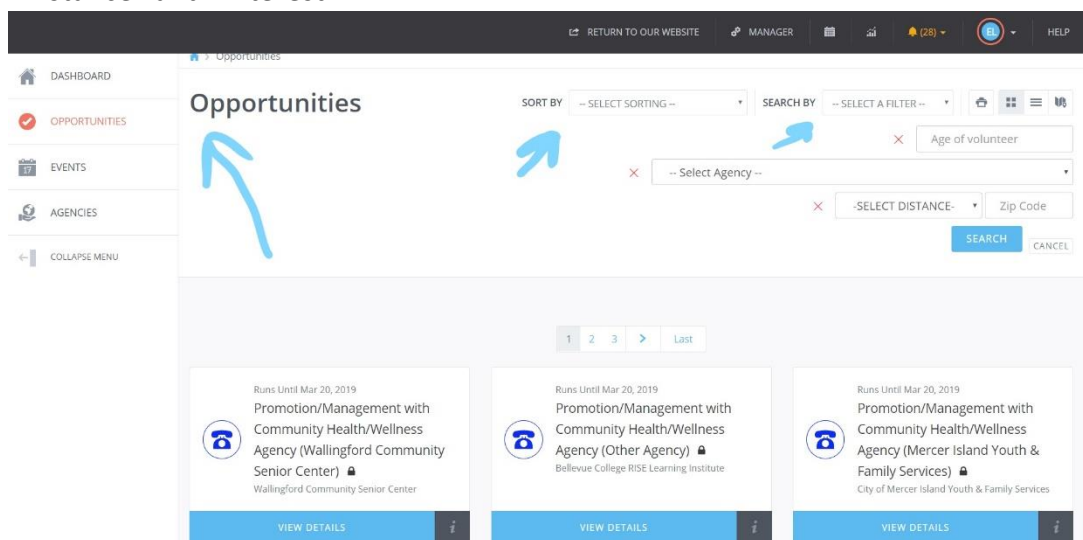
RETURN TO OUR WEBSITE MANAGER (28) EL HELP

DASHBOARD
OPPORTUNITIES
17 EVENTS
AGENCIES
COLLAPSE MENU

> Opportunities

Opportunities

SORT BY -- SELECT SORTING --
SEARCH BY -- SELECT A FILTER --

Age of volunteer
-- Select Agency --
-SELECT DISTANCE- Zip Code
SEARCH CANCEL

1 2 3 > Last

Runs Until Mar 20, 2019
Promotion/Management with Community Health/Wellness Agency (Wallingford Community Senior Center)
Wallingford Community Senior Center
VIEW DETAILS i

Runs Until Mar 20, 2019
Promotion/Management with Community Health/Wellness Agency (Other Agency)
Bellevue College RISE Learning Institute
VIEW DETAILS i

Runs Until Mar 20, 2019
Promotion/Management with Community Health/Wellness Agency (Mercer Island Youth & Family Services)
City of Mercer Island Youth & Family Services
VIEW DETAILS i